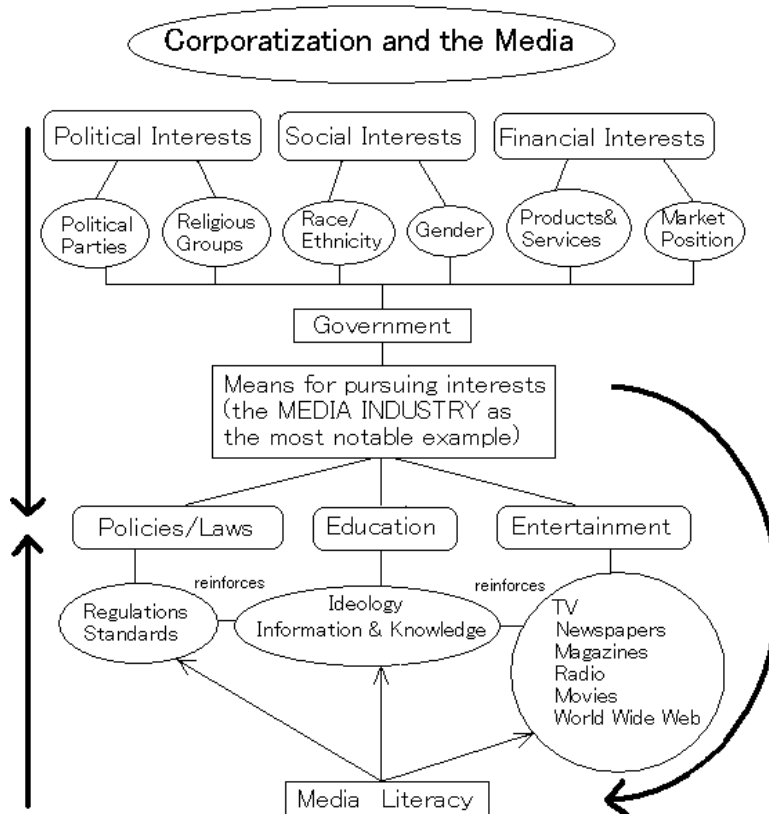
Corporatization and the Media

Political Interests

Social Interests

Financial Interests

Political Parties

Religious Groups

Race/ Ethnicity

Gender

Products& Services

Market Position

Government

Means for pursuing interests (the MEDIA INDUSTRY as the most notable example)

Policies/Laws

Education

Entertainment

reinforces

reinforces

Regulations Standards

Ideology Information & Knowledge

TV
Newspapers
Magazines
Radio
Movies
World Wide Web

Media Literacy